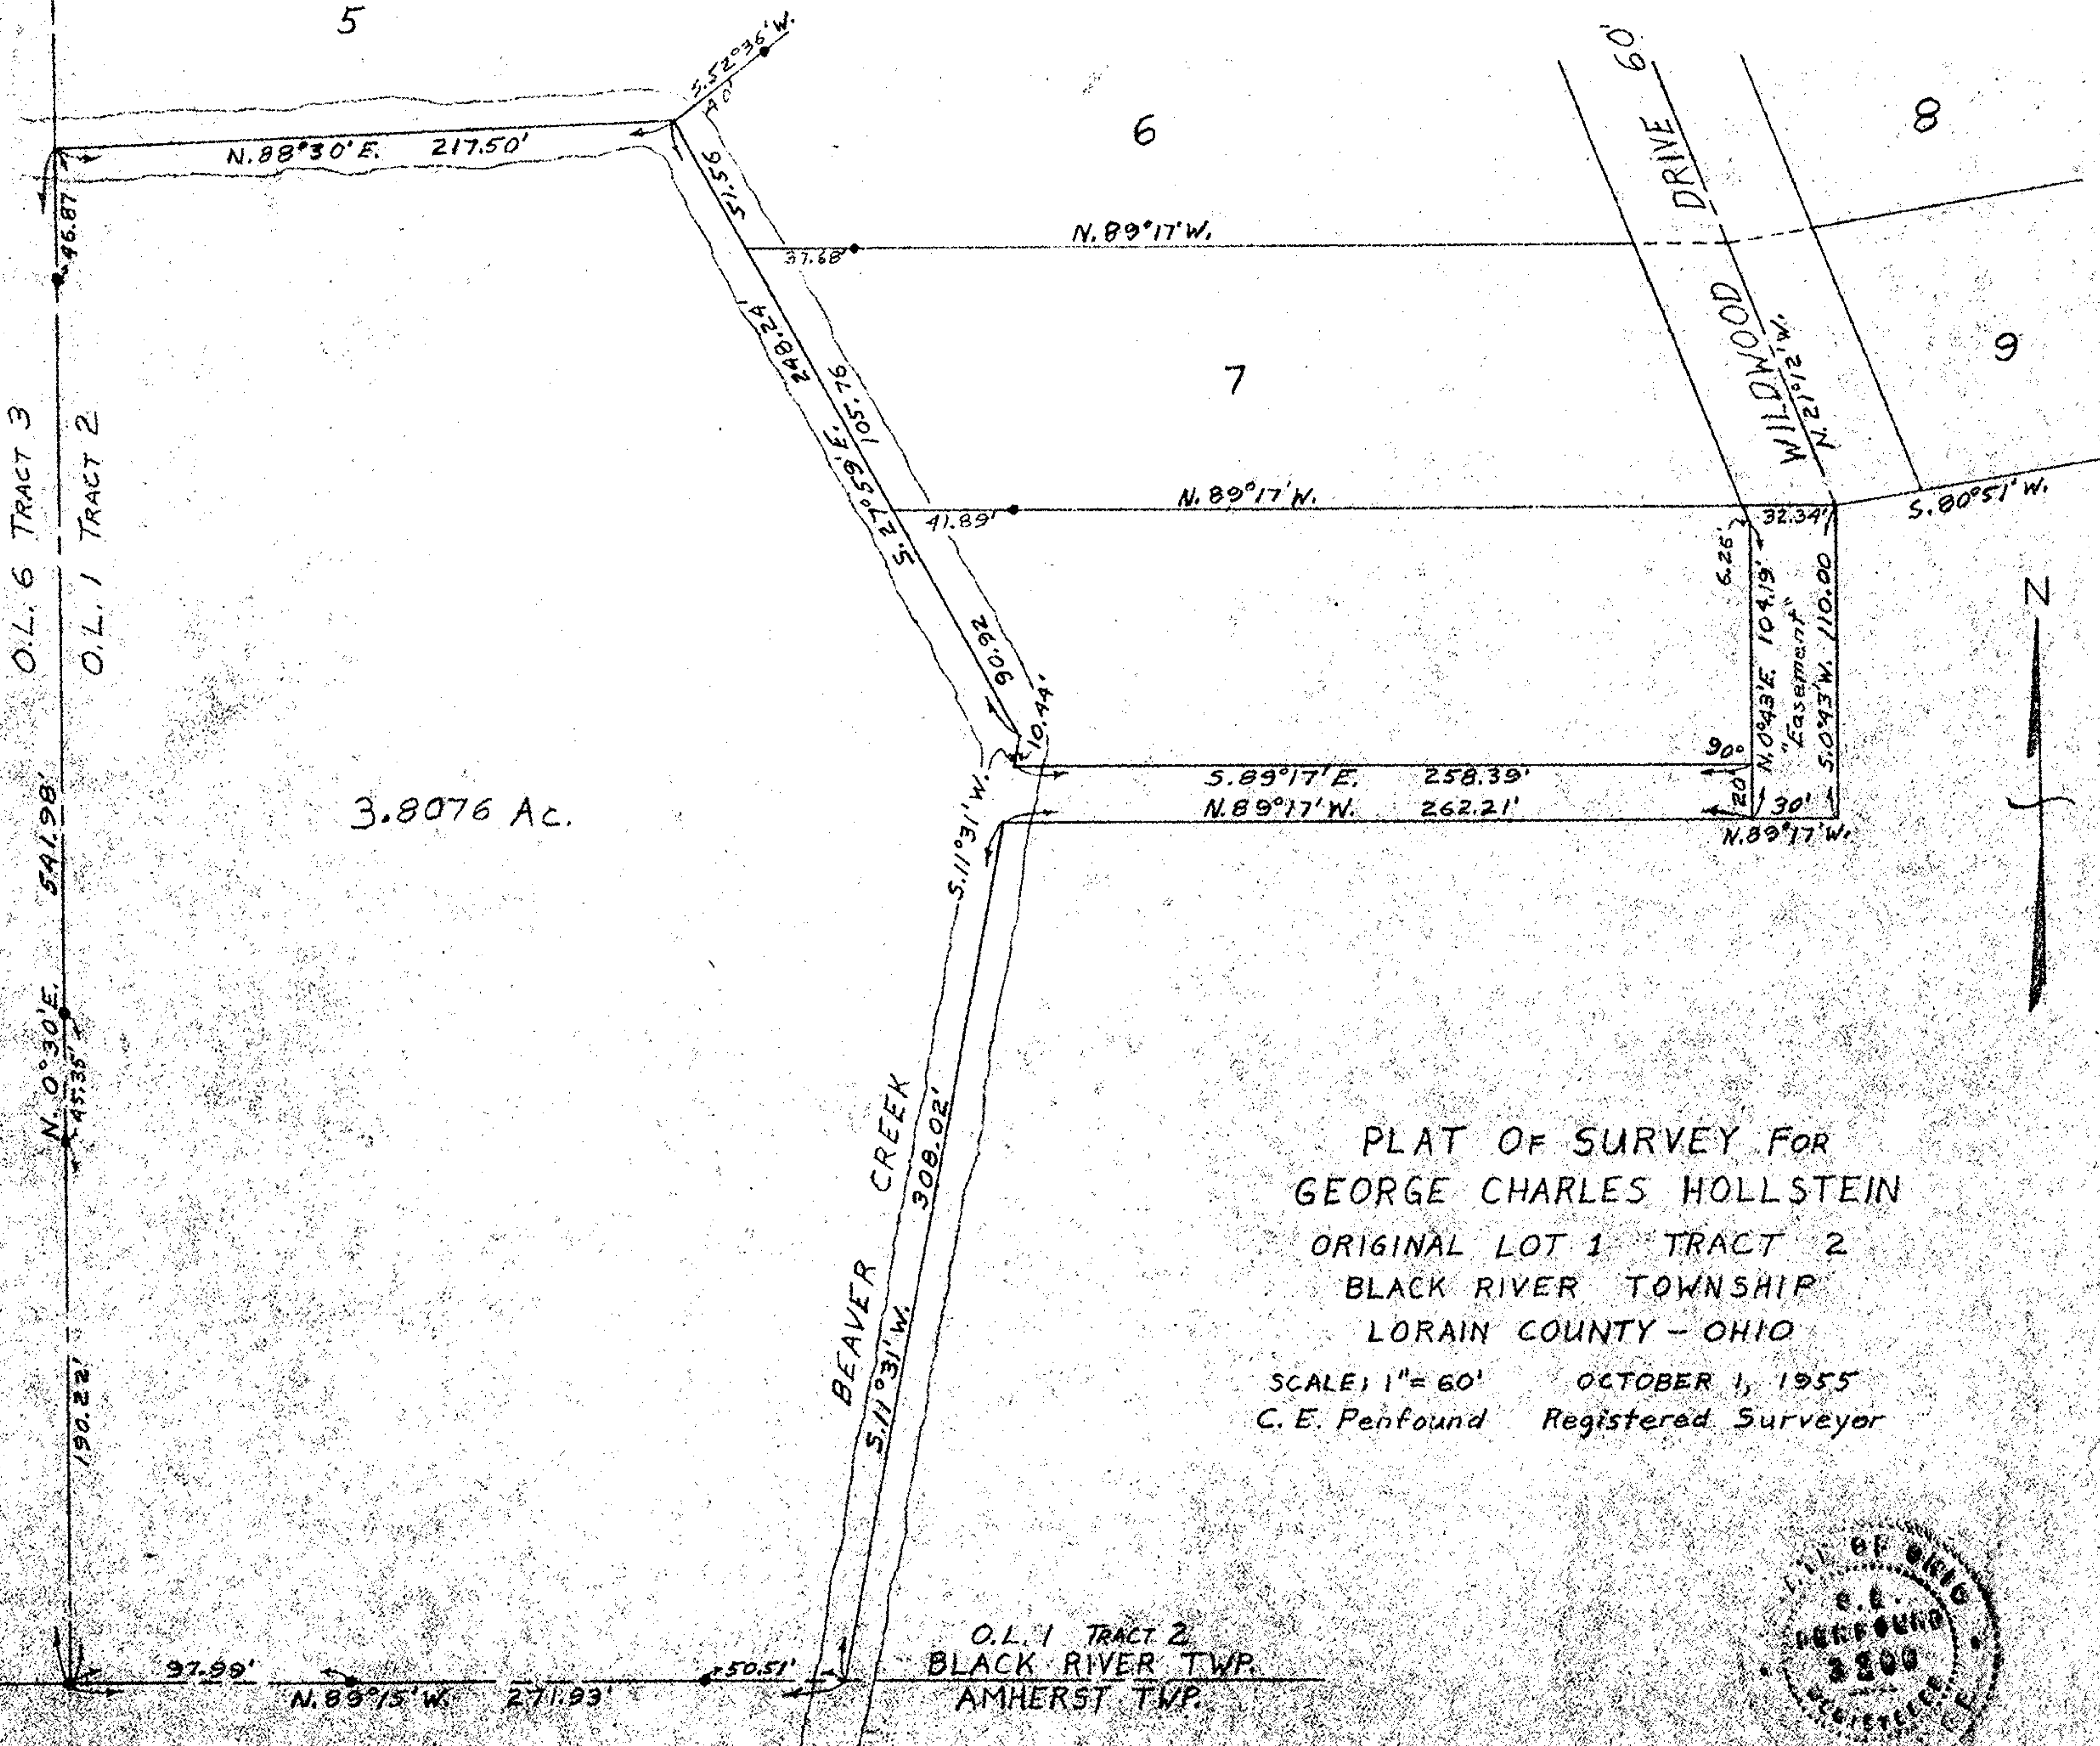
5

S.52°36'W.
40'

N.88°30'E. 217.50'

6

60'
DRIVE

8

51.56

N.89°17'W.

37.68'

46.87

248.24'

105.76

7

WILDWOOD
N.21°12'W.

9

O.L. 6 TRACT 3

O.L. 1 TRACT 2

S.27°59'E.

N.89°17'W.

41.89'

32.34'

S.80°51'W.

6.26'

N.0°43'E. 104.19'

"Easement"

S.0°43'W. 110.00

N

90.92

10.44'

90°

S.89°17'E. 258.39'

20'

30'

3.8076 Ac.

541.98'

S.11°31'W.

N.89°17'W. 262.21'

N.89°17'W.

N.0°30'E.

45.35'

BEAVER CREEK

308.02'

S.11°31'W.

PLAT OF SURVEY FOR
GEORGE CHARLES HOLLSTEIN
ORIGINAL LOT 1 TRACT 2
BLACK RIVER TOWNSHIP
LORAIN COUNTY - OHIO
SCALE: 1" = 60' OCTOBER 1, 1955
C. E. Penfound Registered Surveyor

190.22'

O.L. 1 TRACT 2
BLACK RIVER TWP.
AMHERST TWP.

97.99'

N.89°15'W. 271.93'

50.51'

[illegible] OF OHIO
C. E.
PENFOUND
2800
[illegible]